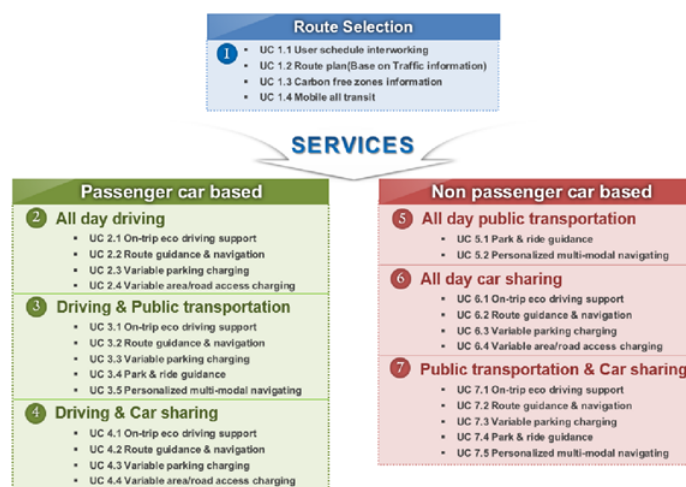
Route Selection

1
- UC 1.1 User schedule interworking
- UC 1.2 Route plan(Base on Traffic information)
- UC 1.3 Carbon free zones information
- UC 1.4 Mobile all transit

SERVICES

Passenger car based

2 All day driving
- UC 2.1 On-trip eco driving support
- UC 2.2 Route guidance & navigation
- UC 2.3 Variable parking charging
- UC 2.4 Variable area/road access charging

3 Driving & Public transportation
- UC 3.1 On-trip eco driving support
- UC 3.2 Route guidance & navigation
- UC 3.3 Variable parking charging
- UC 3.4 Park & ride guidance
- UC 3.5 Personalized multi-modal navigating

4 Driving & Car sharing
- UC 4.1 On-trip eco driving support
- UC 4.2 Route guidance & navigation
- UC 4.3 Variable parking charging
- UC 4.4 Variable area/road access charging

Non passenger car based

5 All day public transportation
- UC 5.1 Park & ride guidance
- UC 5.2 Personalized multi-modal navigating

6 All day car sharing
- UC 6.1 On-trip eco driving support
- UC 6.2 Route guidance & navigation
- UC 6.3 Variable parking charging
- UC 6.4 Variable area/road access charging

7 Public transportation & Car sharing
- UC 7.1 On-trip eco driving support
- UC 7.2 Route guidance & navigation
- UC 7.3 Variable parking charging
- UC 7.4 Park & ride guidance
- UC 7.5 Personalized multi-modal navigating